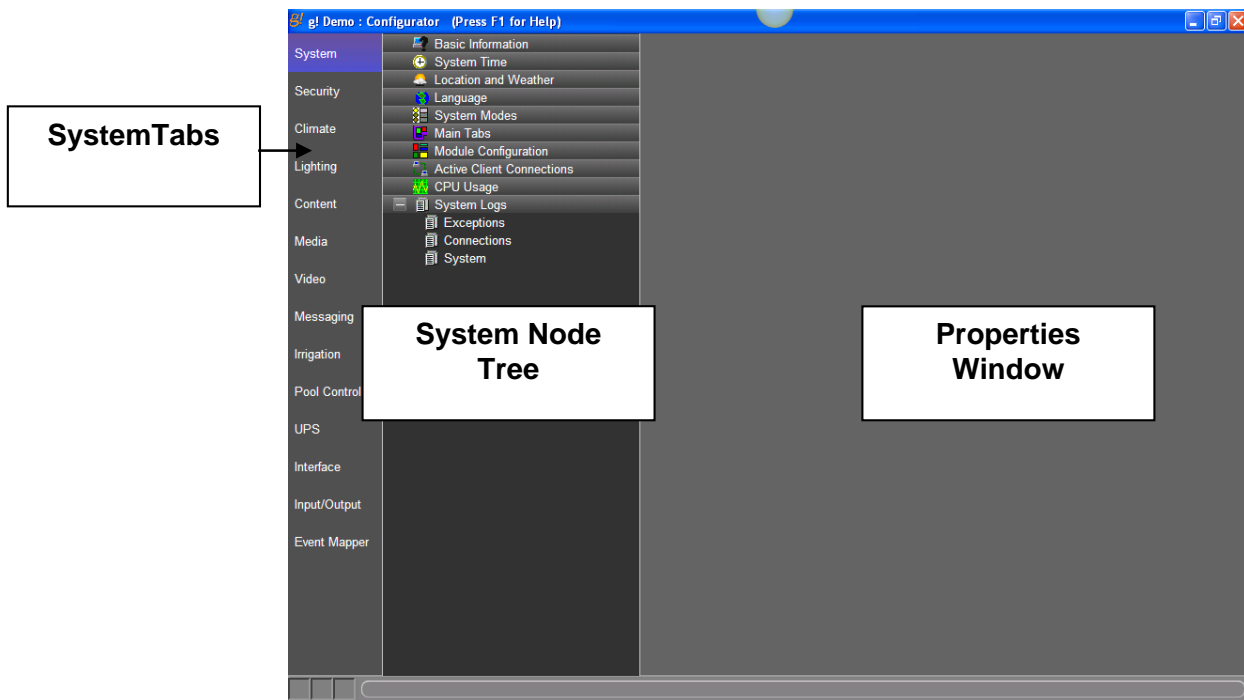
g! Demo : Configurator (Press F1 for Help)

SystemTabs

System
Security
Climate
Lighting
Content
Media
Video
Messaging
Irrigation
Pool Control
UPS
Interface
Input/Output
Event Mapper

Basic Information
System Time
Location and Weather
Language
System Modes
Main Tabs
Module Configuration
Active Client Connections
CPU Usage
System Logs
Exceptions
Connections
System

System Node Tree

Properties Window